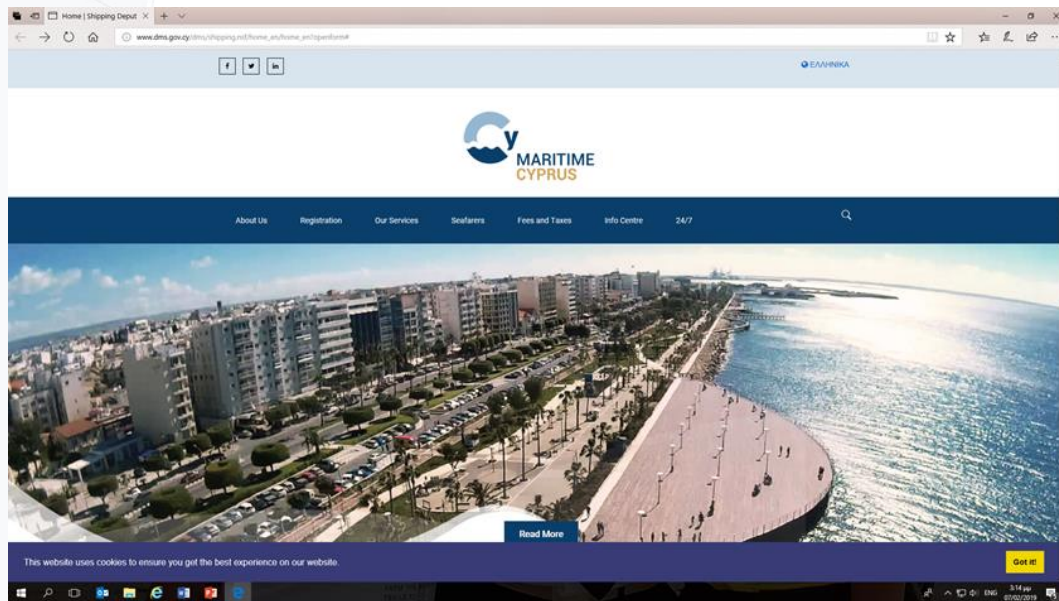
Home | Shipping Deput ×

www.dms.gov.cy/dms/shipping.nsf/home_en/home_en?openform#

f
in

ΕΛΛΗΝΙΚΑ

Cy
MARITIME
CYPRUS

About Us
Registration
Our Services
Seafarers
Fees and Taxes
Info Centre
24/7

Read More

This website uses cookies to ensure you get the best experience on our website.

Got it!

ENG
3:14 μμ
07/02/2019